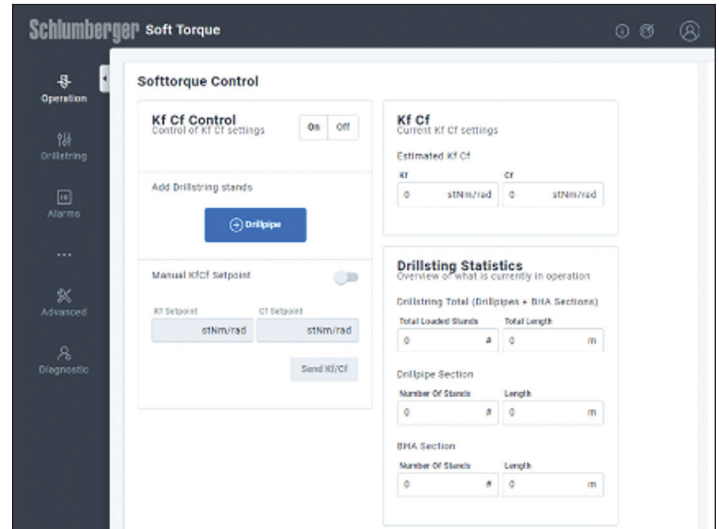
Schlumberger Soft Torque

Operation
Drillstring
Alarms
...
Advanced
Diagnostic

Softtorque Control

Kf Cf Control
Control of Kf Cf settings
On Off

Add Drillstring stands
Drillpipe

Manual KfCf Setpoint
Kf Setpoint
stNm/rad
Cf Setpoint
stNm/rad
Send Kf/Cf

Kf Cf
Current Kf Cf settings
Estimated Kf Cf
Kf
0 stNm/rad
Cf
0 stNm/rad

Drillsting Statistics
Overview of what is currently in operation
Drillstring Total (Drillpipes + BHA Sections)
Total Loaded Stands
0 #
Total Length
0 m
Drillpipe Section
Number Of Stands
0 #
Length
0 m
BHA Section
Number Of Stands
0 #
Length
0 m